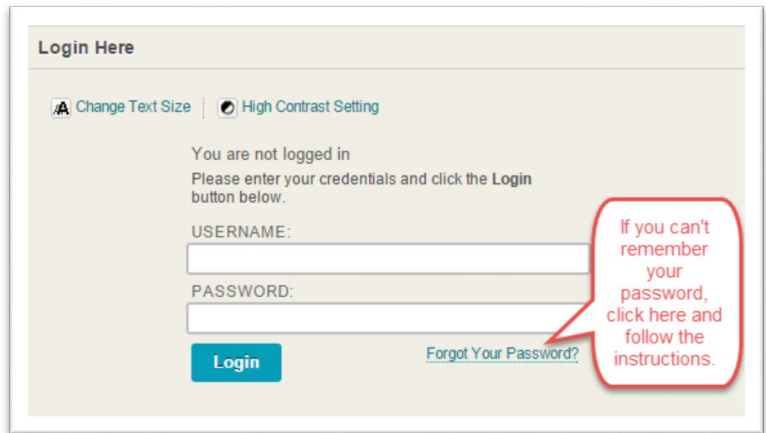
Login Here

Change Text Size | High Contrast Setting

You are not logged in

Please enter your credentials and click the **Login** button below.

USERNAME:

PASSWORD:

Login

Forgot Your Password?

If you can't remember your password, click here and follow the instructions.